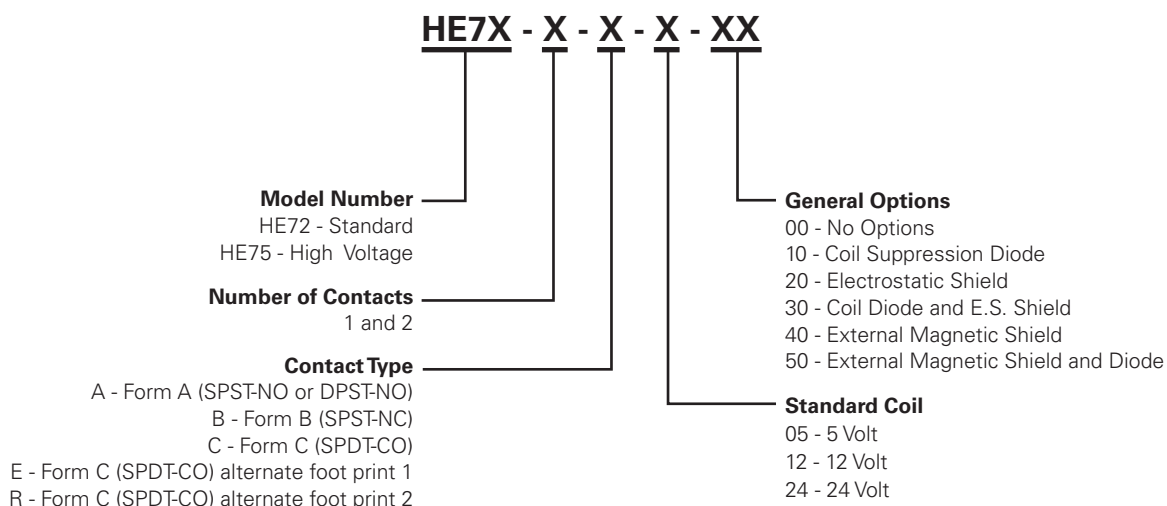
HE7X - X - X - X - XX

Model Number
HE72 - Standard
HE75 - High Voltage

Number of Contacts
1 and 2

Contact Type
A - Form A (SPST-NO or DPST-NO)
B - Form B (SPST-NC)
C - Form C (SPDT-CO)
E - Form C (SPDT-CO) alternate foot print 1
R - Form C (SPDT-CO) alternate foot print 2

General Options
00 - No Options
10 - Coil Suppression Diode
20 - Electrostatic Shield
30 - Coil Diode and E.S. Shield
40 - External Magnetic Shield
50 - External Magnetic Shield and Diode

Standard Coil
05 - 5 Volt
12 - 12 Volt
24 - 24 Volt